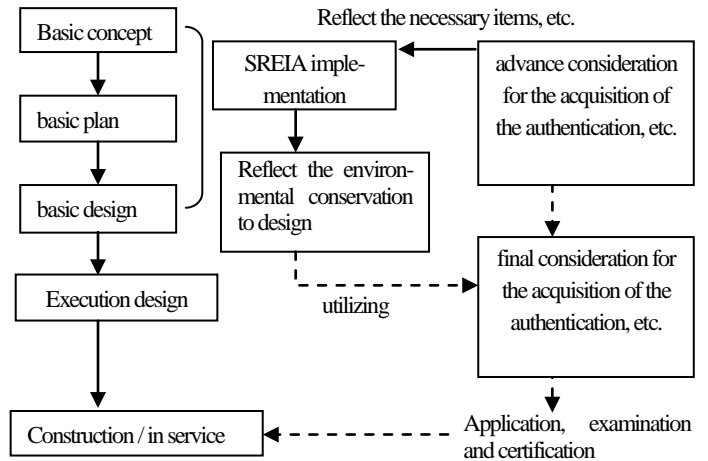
Basic concept

basic plan

basic design

Execution design

Construction / in service

Reflect the necessary items, etc.

SREIA implementation

Reflect the environmental conservation to design

advance consideration for the acquisition of the authentication, etc.

utilizing

final consideration for the acquisition of the authentication, etc.

Application, examination and certification